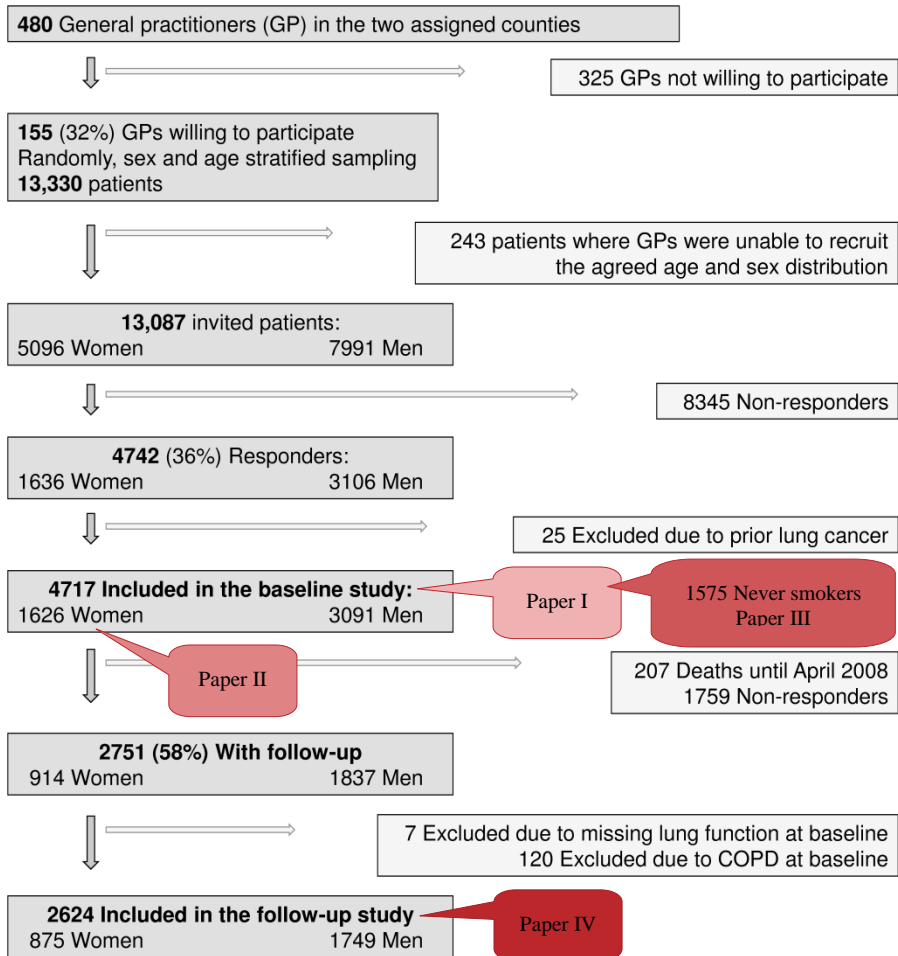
**480** General practitioners (GP) in the two assigned counties

325 GPs not willing to participate

**155** (32%) GPs willing to participate
Randomly, sex and age stratified sampling
**13,330** patients

243 patients where GPs were unable to recruit the agreed age and sex distribution

**13,087** invited patients:
5096 Women 7991 Men

8345 Non-responders

**4742** (36%) Responders:
1636 Women 3106 Men

25 Excluded due to prior lung cancer

**4717 Included in the baseline study:**
1626 Women 3091 Men

Paper I

1575 Never smokers
Paper III

Paper II

207 Deaths until April 2008
1759 Non-responders

**2751 (58%) With follow-up**
914 Women 1837 Men

7 Excluded due to missing lung function at baseline
120 Excluded due to COPD at baseline

**2624 Included in the follow-up study**
875 Women 1749 Men

Paper IV